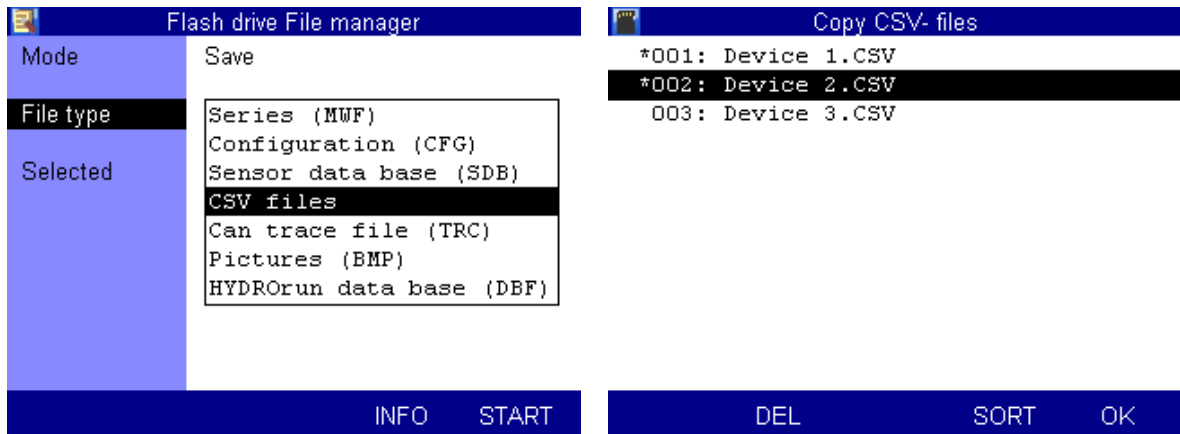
Flash drive File manager

Mode
Save

File type

Selected

Series (MWF)
Configuration (CFG)
Sensor data base (SDB)
CSV files
Can trace file (TRC)
Pictures (BMP)
HYDROrun data base (DBF)

INFO START

Copy CSV- files

*001: Device 1.CSV
*002: Device 2.CSV
003: Device 3.CSV

DEL SORT OK